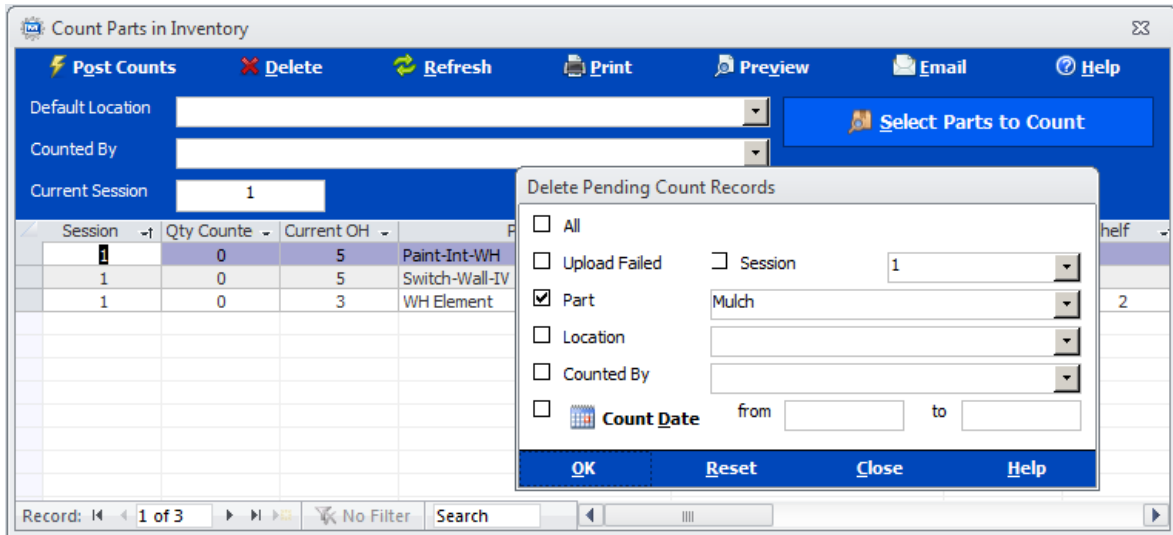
Count Parts in Inventory

Post Counts | Delete | Refresh | Print | Preview | Email | Help

Default Location

Counted By

Current Session 1

Select Parts to Count

| Session | Qty Counte | Current OH | P | helf |
|---|---|---|---|---|
| 1 | 0 | 5 | Paint-Int-WH | |
| 1 | 0 | 5 | Switch-Wall-IV | |
| 1 | 0 | 3 | WH Element | 2 |

Record: 1 of 3 No Filter Search

Delete Pending Count Records

All

Upload Failed Session 1

Part Mulch

Location

Counted By

Count Date from to

OK Reset Close Help